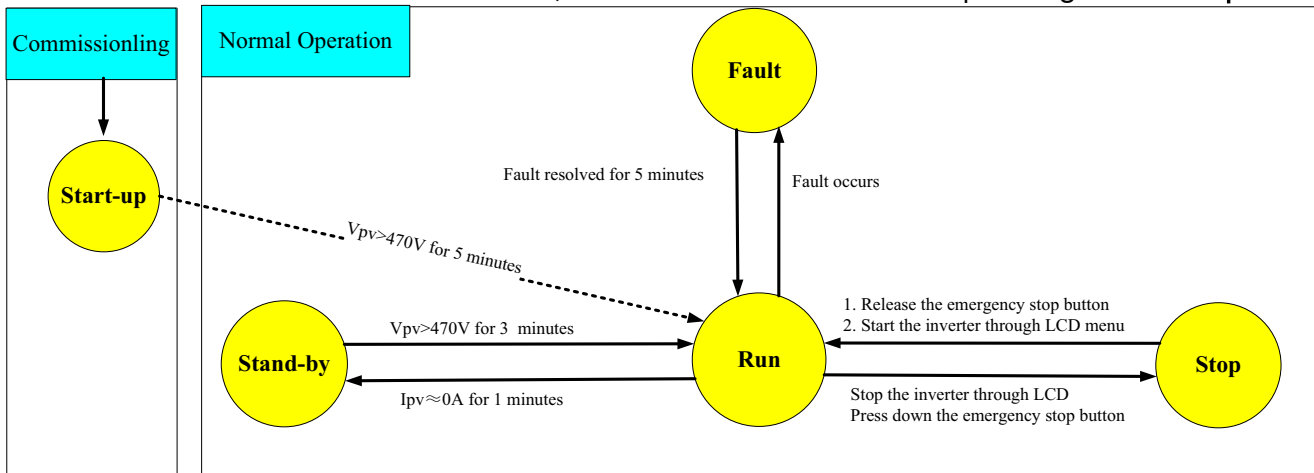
Commissionling

Normal Operation

Fault

Start-up

Fault resolved for 5 minutes

Fault occurs

Vpv>470V for 5 minutes

1. Release the emergency stop button
2. Start the inverter through LCD menu

Vpv>470V for 3 minutes

Stand-by

Run

Stop

Ipv≈0A for 1 minutes

Stop the inverter through LCD
Press down the emergency stop button